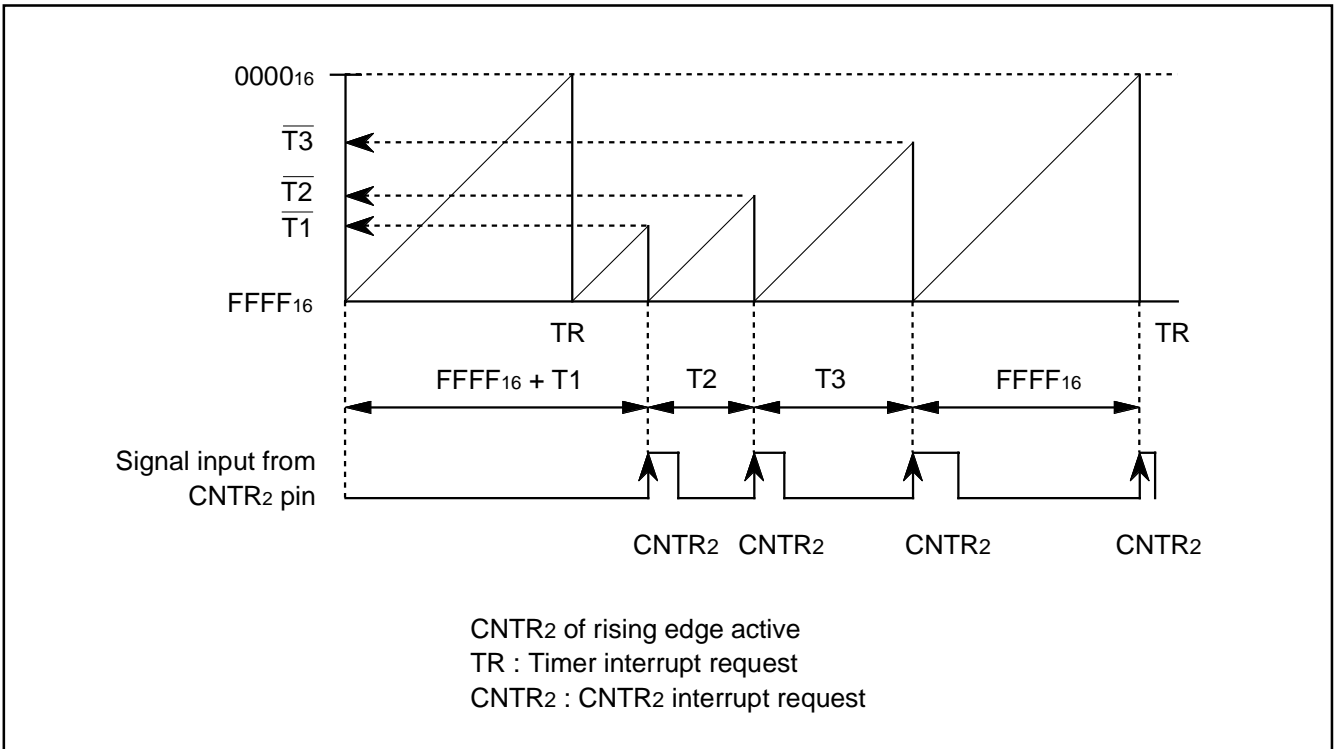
$0000_{16}$

$\overline{T3}$

$\overline{T2}$

$\overline{T1}$

$FFFF_{16}$

TR

TR

$FFFF_{16}$ + T1

T2

T3

$FFFF_{16}$

Signal input from $CNTR_2$ pin

$CNTR_2$ $CNTR_2$ $CNTR_2$ $CNTR_2$

$CNTR_2$ of rising edge active
TR : Timer interrupt request
$CNTR_2$ : $CNTR_2$ interrupt request